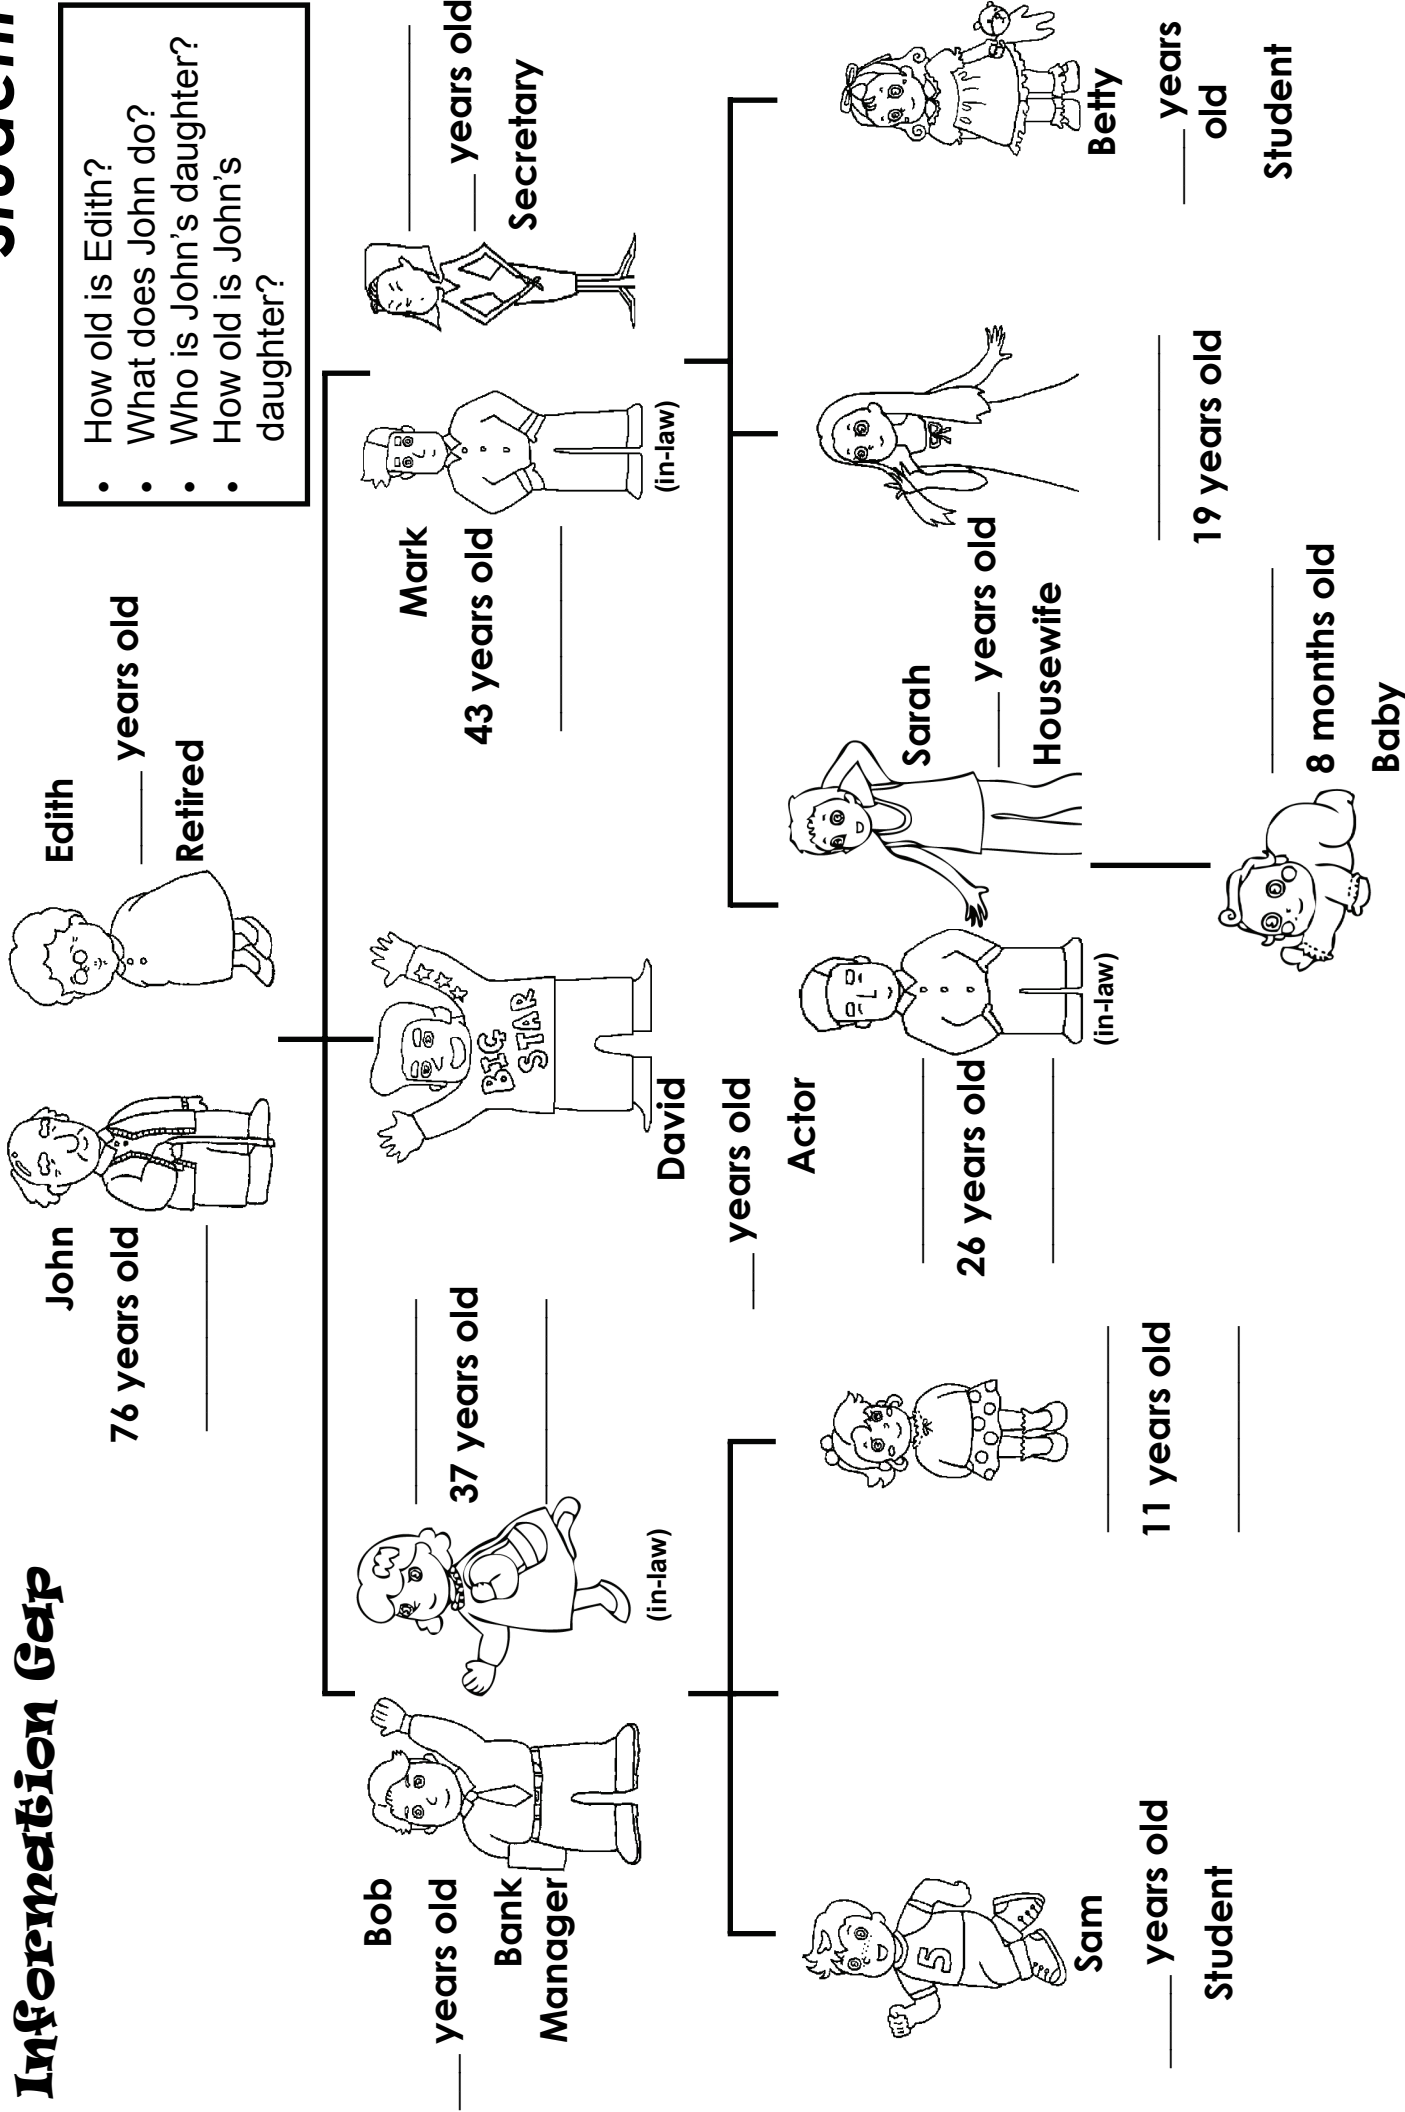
Information Gap

Student

• How old is Edith?
• What does John do?
• Who is John's daughter?
• How old is John's daughter?

John
76 years old
________

Edith
____ years old
Retired

Bob
__ years old
Bank Manager

(in-law)
________
37 years old
________

David
__ years old
Actor

Mark
43 years old
________
(in-law)

____ years old
Secretary

Sam
__ years old
Student

________
11 years old
________

(in-law)
________
26 years old
________

Sarah
__ years old
Housewife

________
8 months old
Baby

________
19 years old

Betty
__ years old
Student